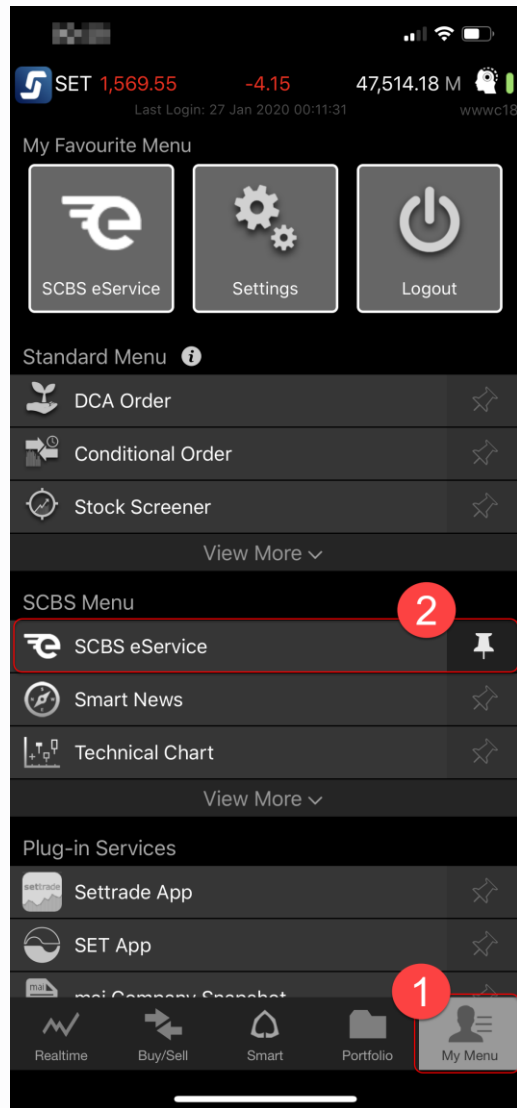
SET 1,569.55 -4.15 47,514.18 M
Last Login: 27 Jan 2020 00:11:31 wwwc18

My Favourite Menu

SCBS eService
Settings
Logout

Standard Menu

DCA Order
Conditional Order
Stock Screener
View More

SCBS Menu
2
SCBS eService
Smart News
Technical Chart
View More

Plug-in Services
settrade
Settrade App
SET App
mai
mai Company Snapshot

1
Realtime
Buy/Sell
Smart
Portfolio
My Menu